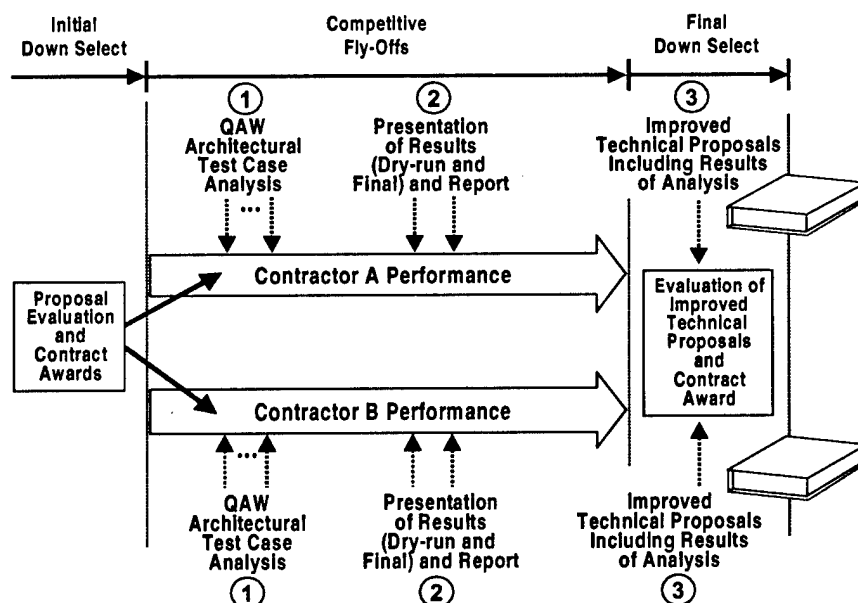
Initial Down Select

Competitive Fly-Offs

Final Down Select

1
QAW Architectural Test Case Analysis
...

2
Presentation of Results (Dry-run and Final) and Report

3
Improved Technical Proposals Including Results of Analysis

Proposal Evaluation and Contract Awards

Contractor A Performance

Contractor B Performance

Evaluation of Improved Technical Proposals and Contract Award

...
QAW Architectural Test Case Analysis
1

Presentation of Results (Dry-run and Final) and Report
2

Improved Technical Proposals Including Results of Analysis
3